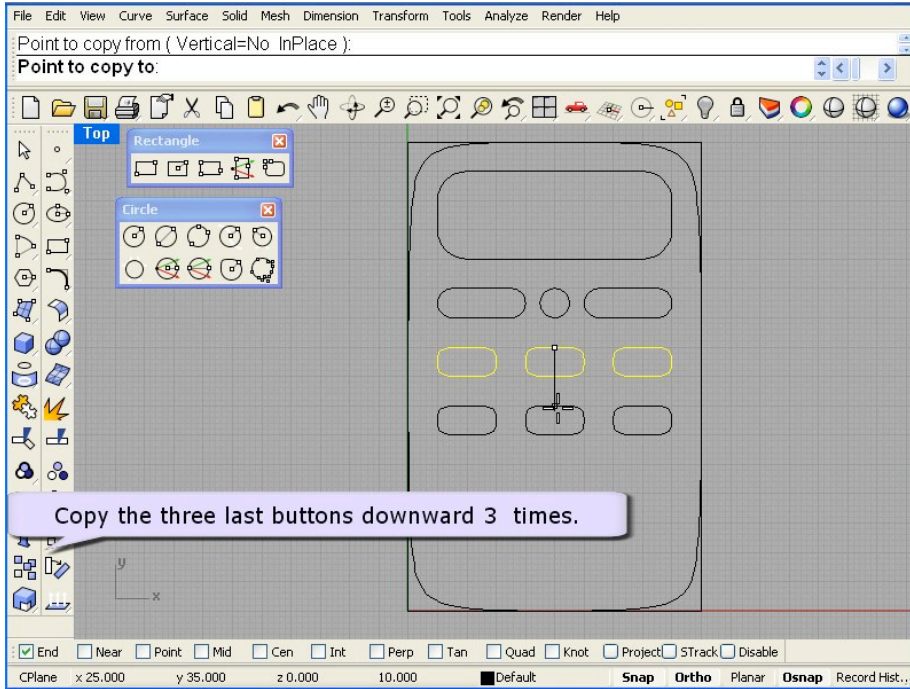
File Edit View Curve Surface Solid Mesh Dimension Transform Tools Analyze Render Help

Point to copy from ( Vertical=No InPlace ):

Point to copy to:

Top

Rectangle

Circle

Copy the three last buttons downward 3 times.

y

x

End Near Point Mid Cen Int Perp Tan Quad Knot Project STrack Disable

CPlane x 25.000 y 35.000 z 0.000 10.000 Default Snap Ortho Planar Osnap Record Hist..